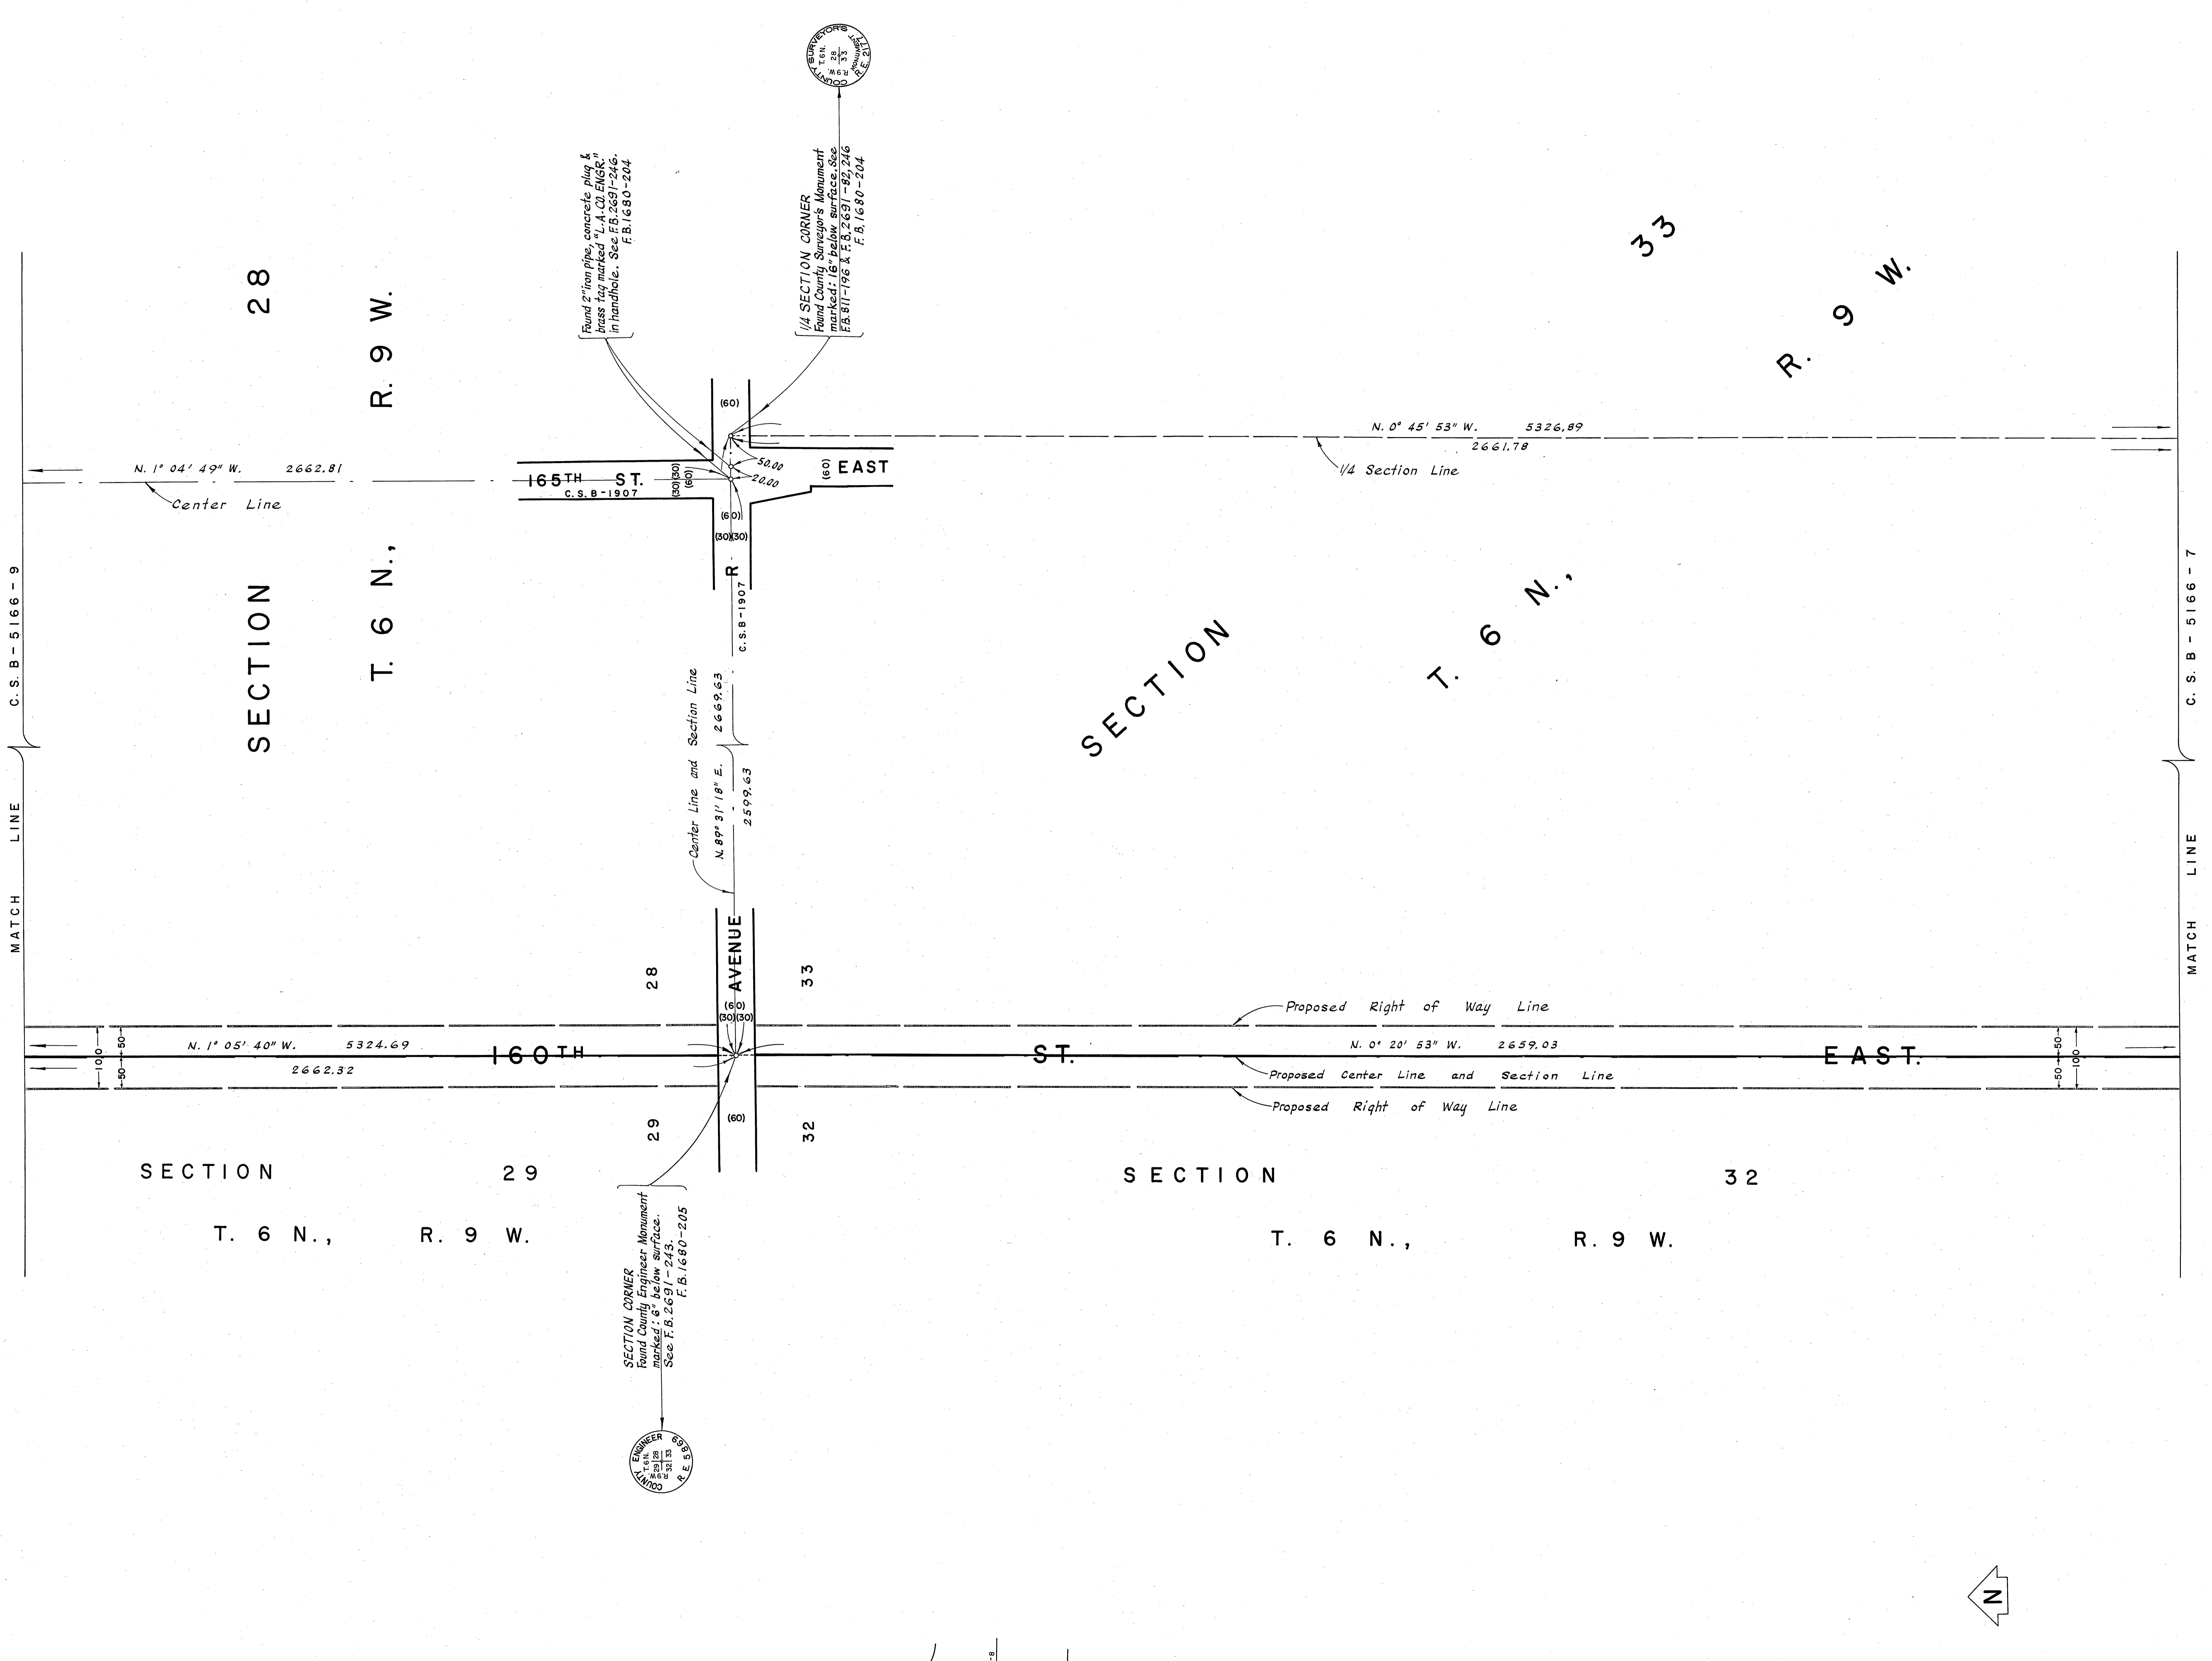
COUNTY SURVEYOR'S T.6N. 28 33 R.9W. MONUMENT R.E. 21

Found 2" iron pipe, concrete plug & brass tag marked "L.A.CO.ENGR." in handhole. See F.B.2691-246. F.B.1680-204

1/4 SECTION CORNER Found County Surveyor's Monument marked: 16" below surface. See F.B.811-196 & F.B.2691-82,246 F.B.1680-204

SECTION 28

T. 6 N., R. 9 W.

SECTION 33

T. 6 N., R. 9 W.

C. S. B - 5166 - 9

MATCH LINE

C. S. B - 5166 - 7

MATCH LINE

N. 1° 04' 49" W. 2662.81

Center Line

165TH ST.

C.S.B-1907

(30)(30) (30) (60)

(60)

50.00

20.00

(60) EAST

N. 0° 45' 53" W. 5326.89

2661.78

1/4 Section Line

(60)

(30)(30)

R

C.S.B-1907

Center Line and Section Line

N. 89° 31' 18" E. 2669.63

2599.63

AVENUE

28

33

(60)

(30)(30)

Proposed Right of Way Line

N. 1° 05' 40" W. 5324.69

2662.32

160TH ST. EAST

N. 0° 20' 53" W. 2659.03

Proposed Center Line and Section Line

Proposed Right of Way Line

50 100 50

50 100 50

29

(60)

32

SECTION 29

T. 6 N., R. 9 W.

SECTION 32

T. 6 N., R. 9 W.

SECTION CORNER Found County Engineer Monument marked: 6" below surface. See F.B.2691-243. F.B.1680-205

COUNTY ENGINEER 6993 T.6N. R.9W. 28 29 32 33 R.E.

N

8